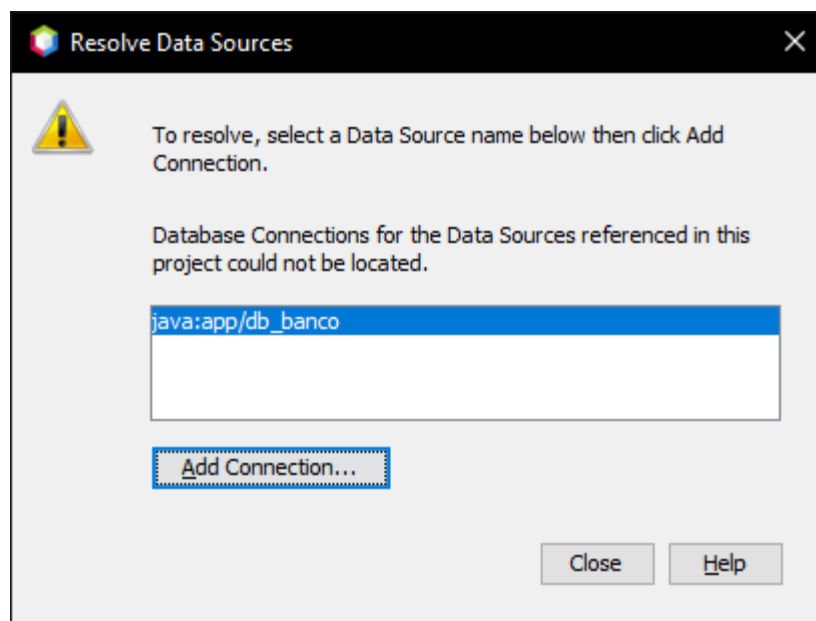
Resolve Data Sources

To resolve, select a Data Source name below then click Add Connection.

Database Connections for the Data Sources referenced in this project could not be located.

java:app/db_banco

Add Connection...

Close

Help